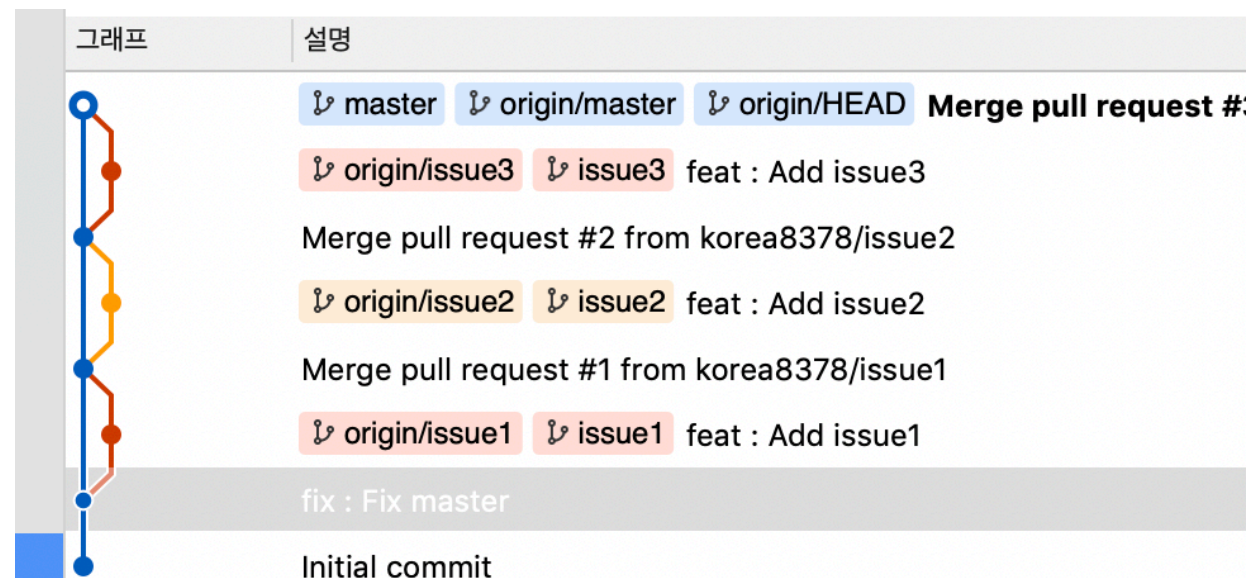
그래프 설명

master origin/master origin/HEAD Merge pull request #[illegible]

origin/issue3 issue3 feat : Add issue3

Merge pull request #2 from korea8378/issue2

origin/issue2 issue2 feat : Add issue2

Merge pull request #1 from korea8378/issue1

origin/issue1 issue1 feat : Add issue1

fix : Fix master

Initial commit